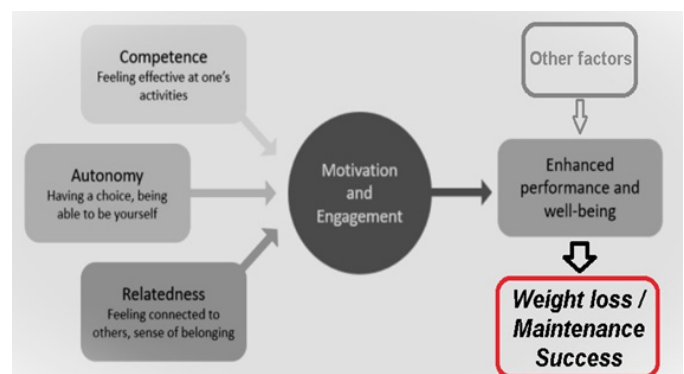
Competence
Feeling effective at one's activities

Autonomy
Having a choice, being able to be yourself

Relatedness
Feeling connected to others, sense of belonging

Motivation and Engagement

Other factors

Enhanced performance and well-being

Weight loss / Maintenance Success